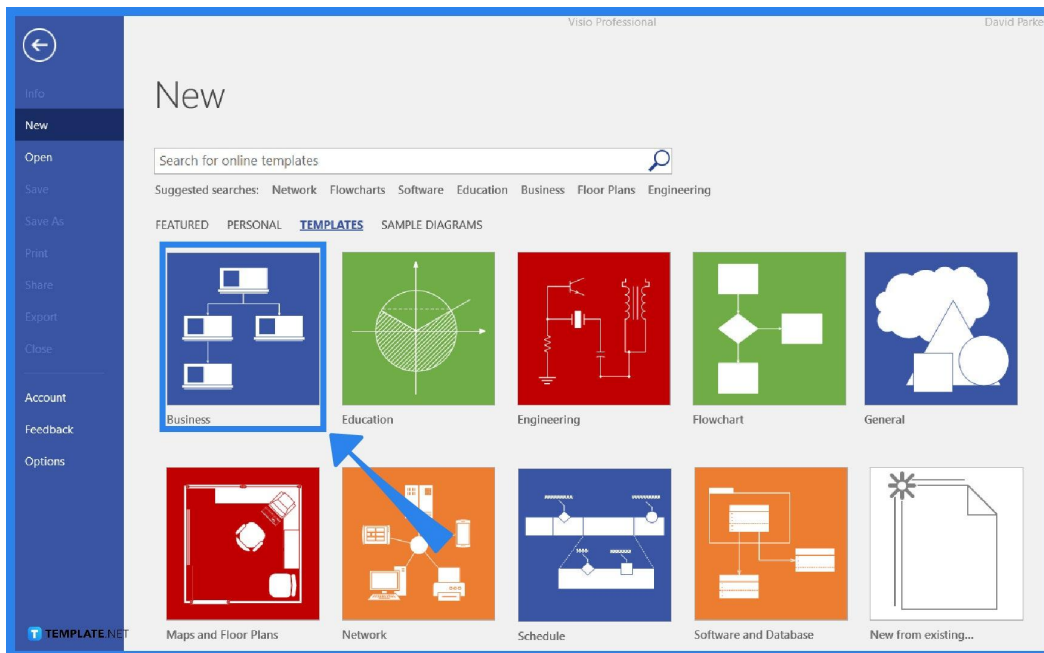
Visio Professional

David Parke

Info

New

Open

Save

Save As

Print

Share

Export

Close

Account

Feedback

Options

New

Search for online templates

Suggested searches: Network Flowcharts Software Education Business Floor Plans Engineering

FEATURED PERSONAL TEMPLATES SAMPLE DIAGRAMS

Business

Education

Engineering

Flowchart

General

Maps and Floor Plans

Network

Schedule

Software and Database

New from existing...

TEMPLATE.NET